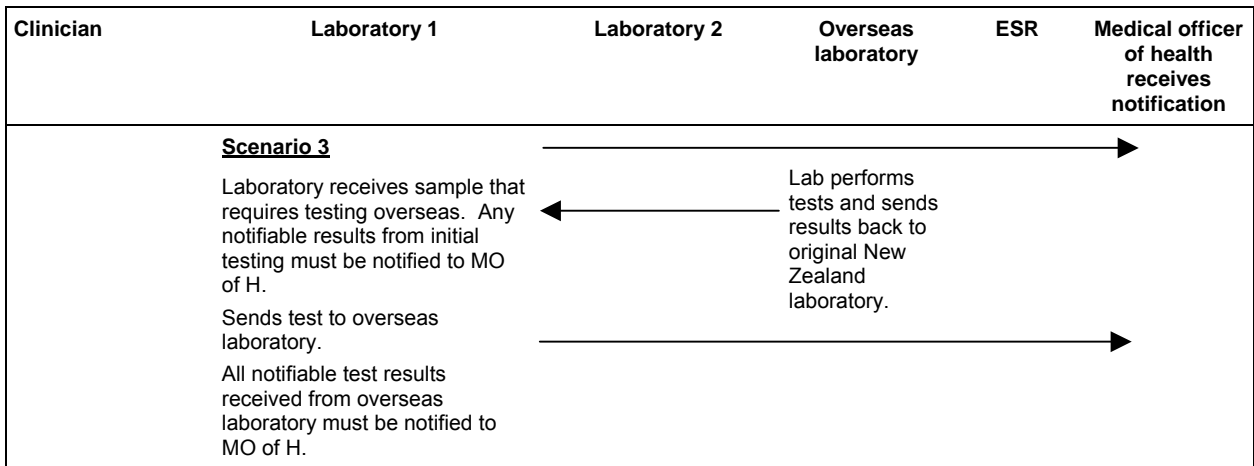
| Clinician | Laboratory 1 | Laboratory 2 | Overseas laboratory | ESR | Medical officer of health receives notification |
|---|---|---|---|---|---|
| | **Scenario 3** Laboratory receives sample that requires testing overseas. Any notifiable results from initial testing must be notified to MO of H. Sends test to overseas laboratory. All notifiable test results received from overseas laboratory must be notified to MO of H. | | Lab performs tests and sends results back to original New Zealand laboratory. | | |